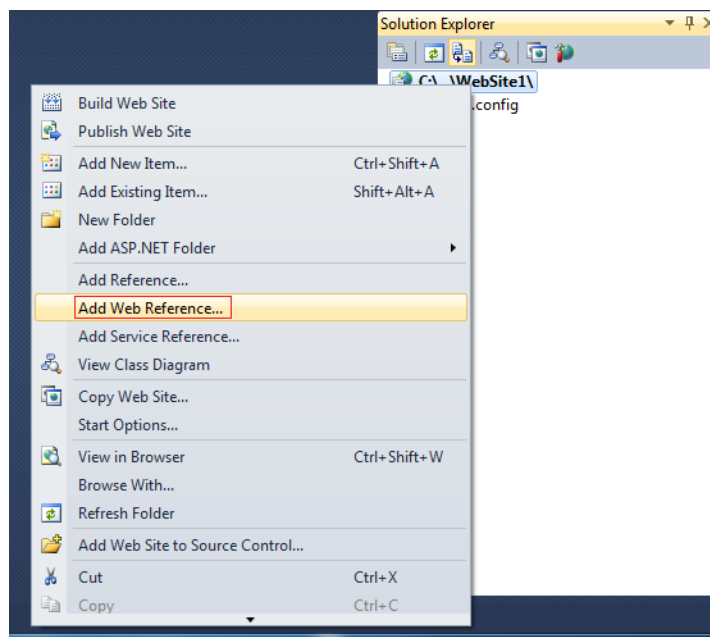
Solution Explorer

C:\...\WebSite1\

.config

Build Web Site
Publish Web Site
Add New Item... Ctrl+Shift+A
Add Existing Item... Shift+Alt+A
New Folder
Add ASP.NET Folder
Add Reference...
Add Web Reference...
Add Service Reference...
View Class Diagram
Copy Web Site...
Start Options...
View in Browser Ctrl+Shift+W
Browse With...
Refresh Folder
Add Web Site to Source Control...
Cut Ctrl+X
Copy Ctrl+C